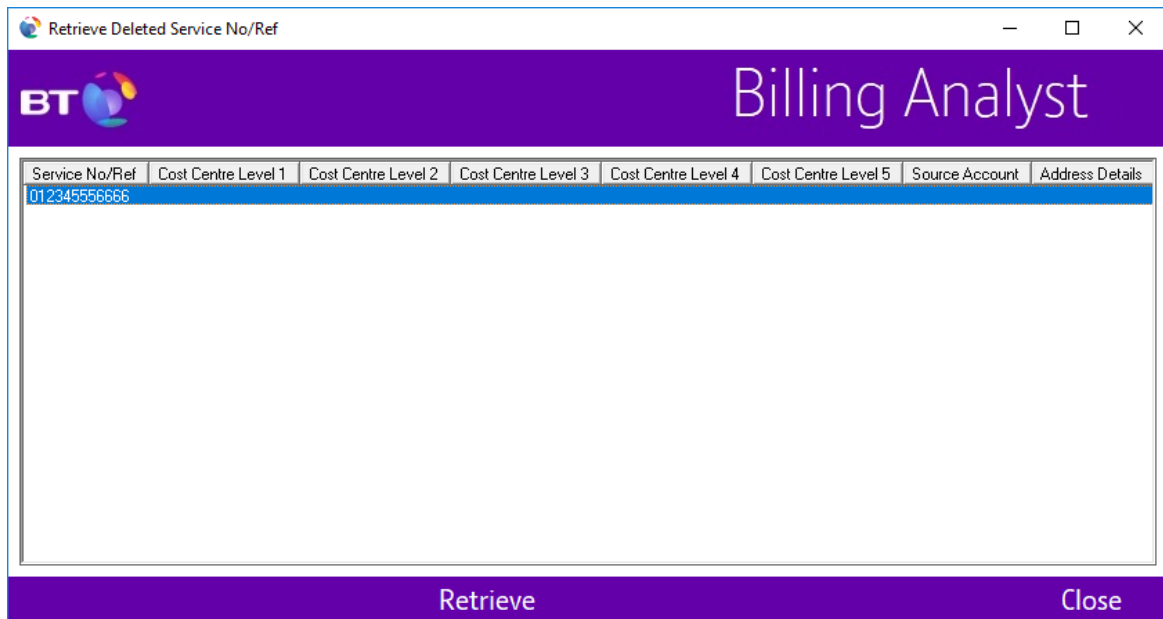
Retrieve Deleted Service No/Ref

BT

Billing Analyst

| Service No/Ref | Cost Centre Level 1 | Cost Centre Level 2 | Cost Centre Level 3 | Cost Centre Level 4 | Cost Centre Level 5 | Source Account | Address Details |
|---|---|---|---|---|---|---|---|
| 012345556666 | | | | | | | |

Retrieve

Close